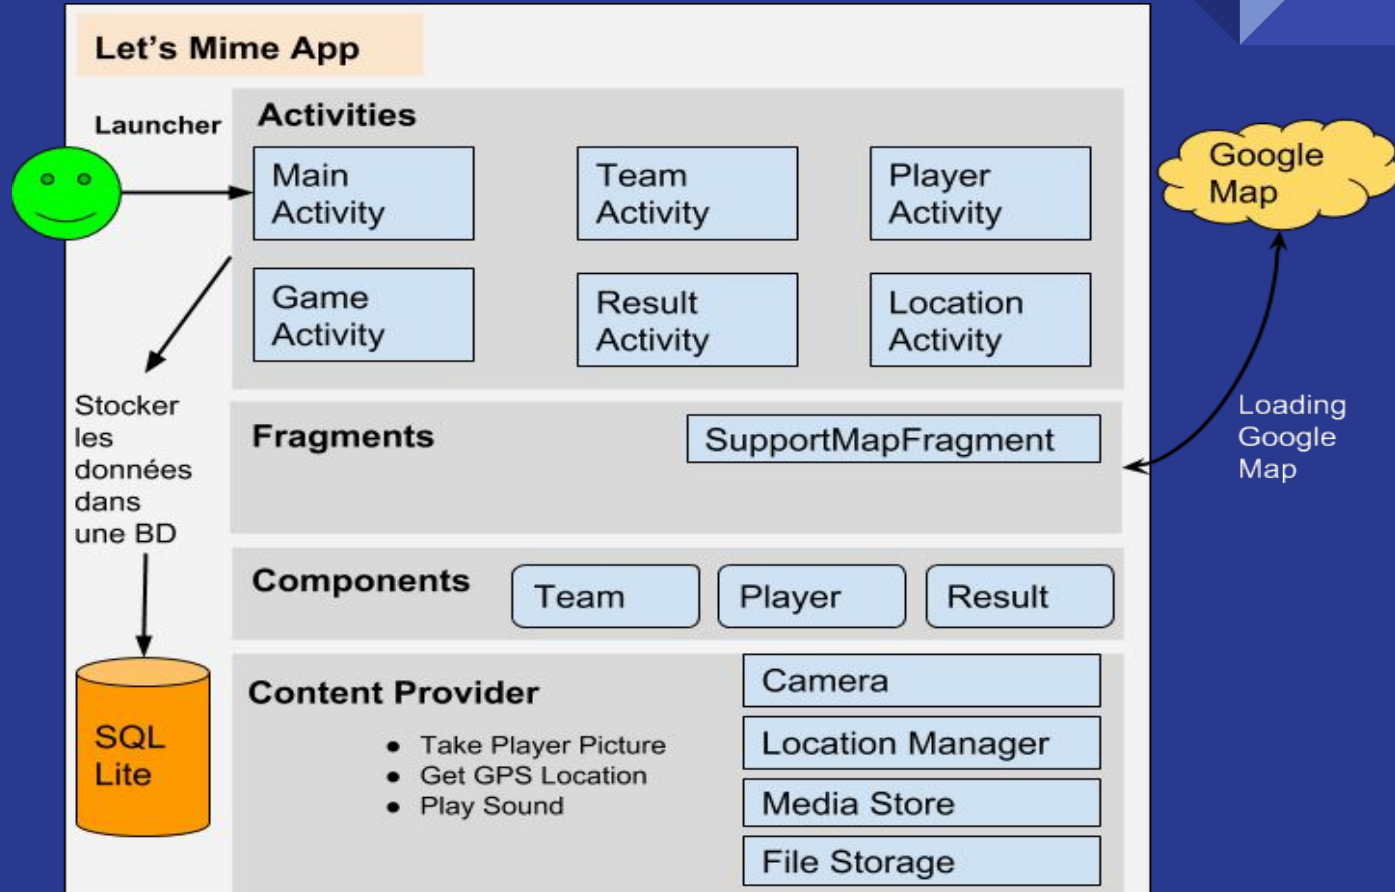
Let's Mime App

Launcher

Activities

Main Activity

Team Activity

Player Activity

Game Activity

Result Activity

Location Activity

Google Map

Stocker les données dans une BD

Fragments

SupportMapFragment

Loading Google Map

Components

Team

Player

Result

SQL Lite

Content Provider

- Take Player Picture
- Get GPS Location
- Play Sound

Camera

Location Manager

Media Store

File Storage